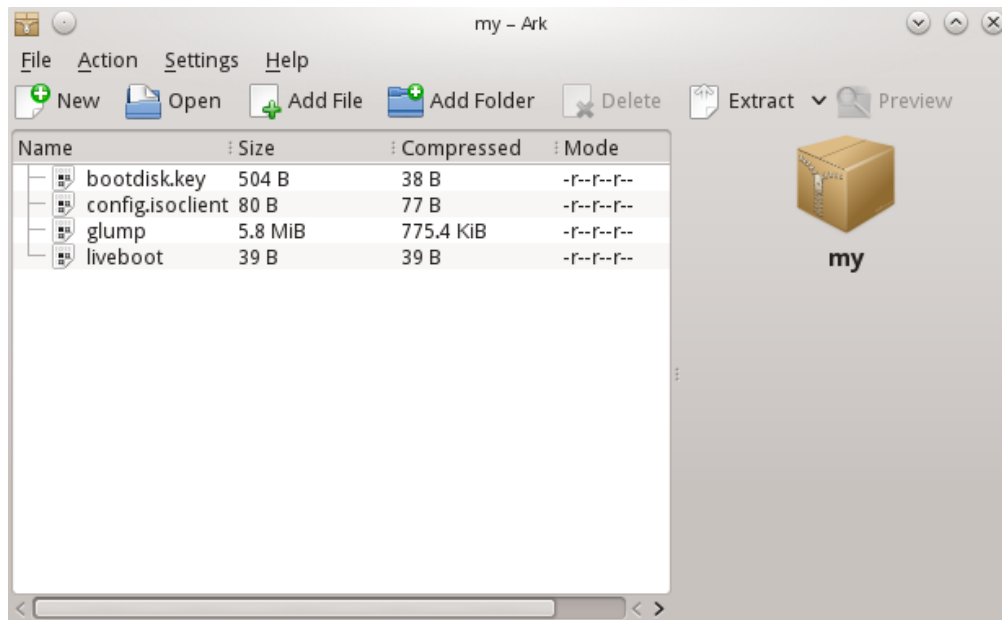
my – Ark

File Action Settings Help

New Open Add File Add Folder Delete Extract Preview

| Name | Size | Compressed | Mode |
|---|---|---|---|
| bootdisk.key | 504 B | 38 B | -r--r--r-- |
| config.isoclient | 80 B | 77 B | -r--r--r-- |
| glump | 5.8 MiB | 775.4 KiB | -r--r--r-- |
| liveboot | 39 B | 39 B | -r--r--r-- |

my